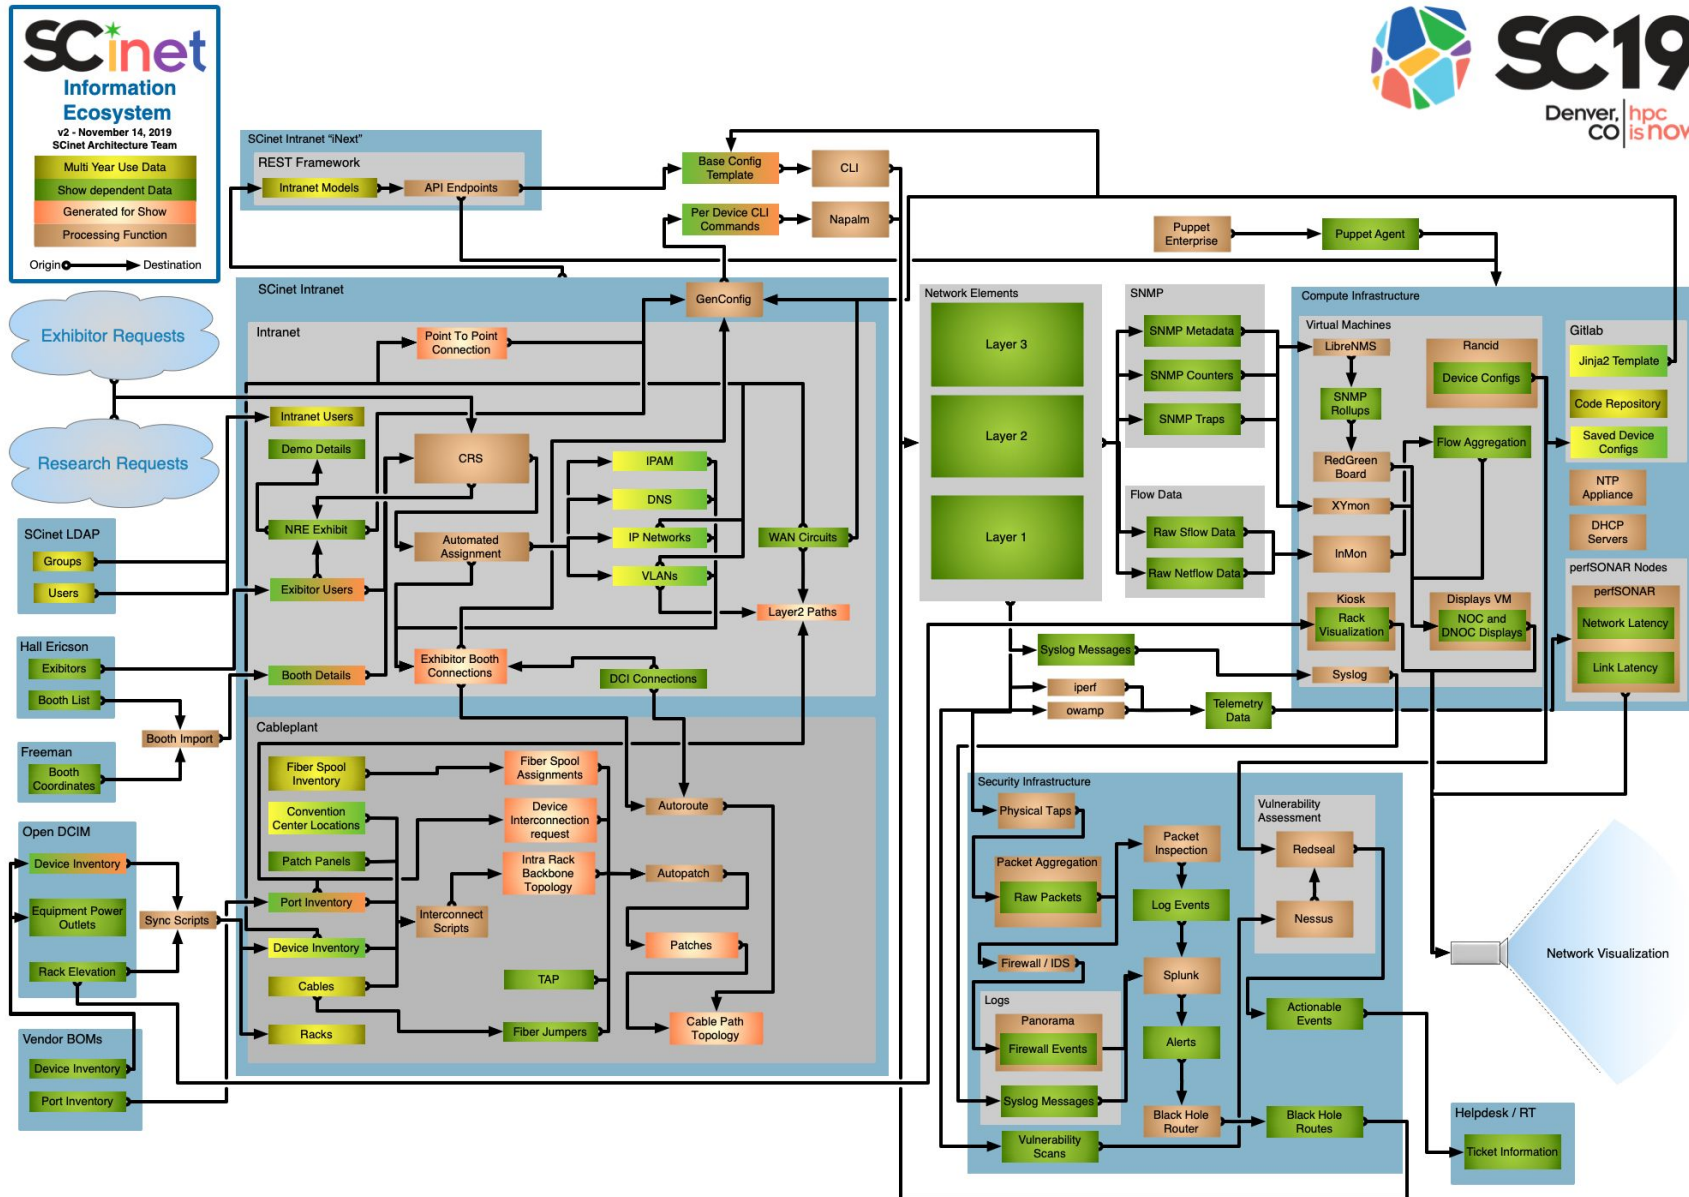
SCinet
Information Ecosystem
v2 - November 14, 2019
SCinet Architecture Team

Multi Year Use Data
Show dependent Data
Generated for Show
Processing Function
Origin Destination

SC19
Denver, CO
hpc is now

Exhibitor Requests
Research Requests

SCinet LDAP
Groups
Users

Hall Ericson
Exibitors
Booth List

Freeman
Booth Coordinates

Booth Import

Open DCIM
Device Inventory
Equipment Power Outlets
Rack Elevation

Sync Scripts

Vendor BOMs
Device Inventory
Port Inventory

SCinet Intranet "iNext"
REST Framework
Intranet Models
API Endpoints

Base Config Template
CLI
Per Device CLI Commands
Napalm

SCinet Intranet
GenConfig
Intranet
Point To Point Connection
Intranet Users
Demo Details
CRS
IPAM
DNS
IP Networks
VLANs
WAN Circuits
NRE Exhibit
Automated Assignment
Exibitor Users
Layer2 Paths
Exhibitor Booth Connections
DCI Connections
Booth Details

Cableplant
Fiber Spool Inventory
Fiber Spool Assignments
Convention Center Locations
Device Interconnection request
Autoroute
Patch Panels
Intra Rack Backbone Topology
Autopatch
Port Inventory
Interconnect Scripts
Device Inventory
Patches
TAP
Cables
Cable Path Topology
Racks
Fiber Jumpers

Puppet Enterprise
Puppet Agent

Network Elements
Layer 3
Layer 2
Layer 1

SNMP
SNMP Metadata
SNMP Counters
SNMP Traps

Flow Data
Raw Sflow Data
Raw Netflow Data

Compute Infrastructure
Virtual Machines
LibreNMS
SNMP Rollups
RedGreen Board
XYmon
InMon
Rancid
Device Configs
Flow Aggregation
Kiosk
Rack Visualization
Displays VM
NOC and DNOC Displays
Syslog

Gitlab
Jinja2 Template
Code Repository
Saved Device Configs
NTP Appliance
DHCP Servers
perfSONAR Nodes
perfSONAR
Network Latency
Link Latency

Syslog Messages
iperf
owamp
Telemetry Data

Security Infrastructure
Physical Taps
Packet Aggregation
Raw Packets
Packet Inspection
Log Events
Firewall / IDS
Splunk
Logs
Panorama
Firewall Events
Alerts
Syslog Messages
Black Hole Router
Vulnerability Scans
Vulnerability Assessment
Redseal
Nessus
Actionable Events
Black Hole Routes

Network Visualization

Helpdesk / RT
Ticket Information